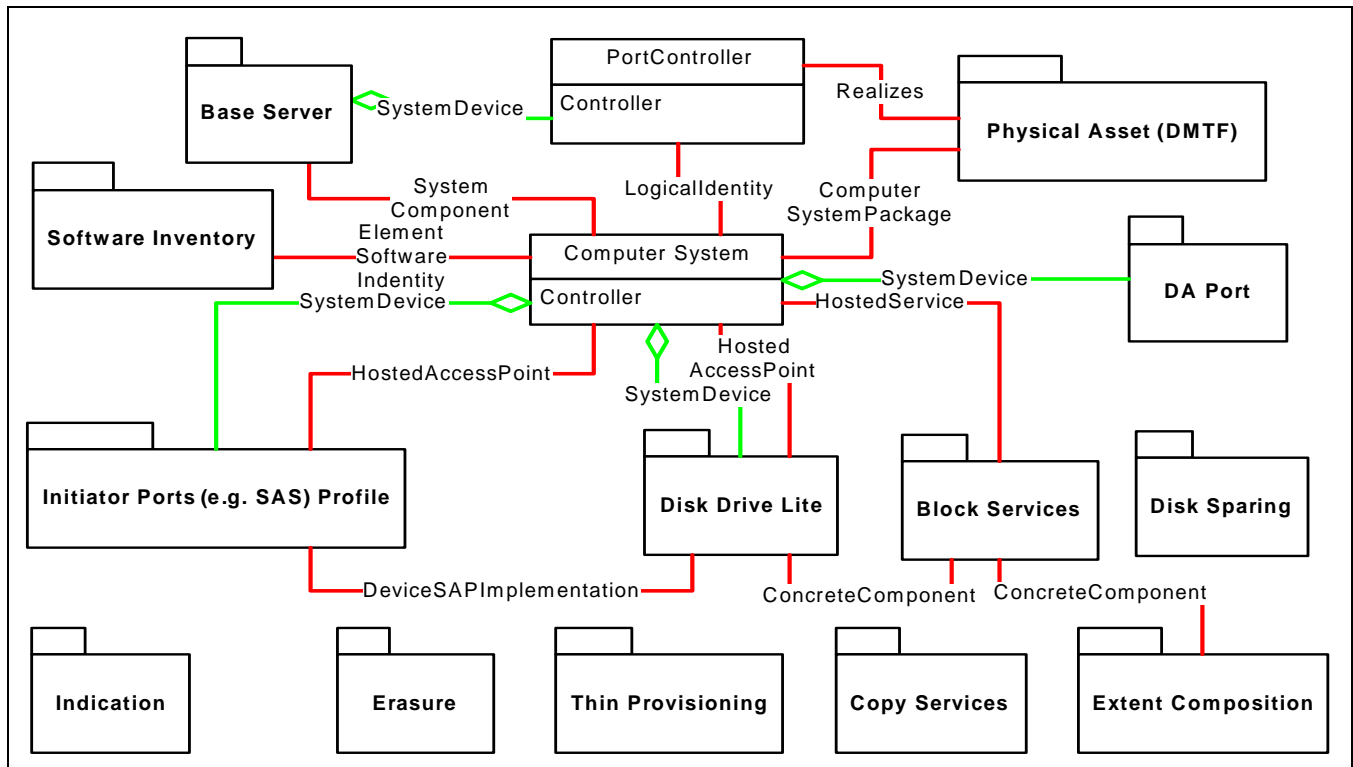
PortController

Controller

Base Server

SystemDevice

Realizes

Physical Asset (DMTF)

Software Inventory

System Component

LogicalIdentity

Computer SystemPackage

Element Software Indentity

Computer System

Controller

SystemDevice

DA Port

SystemDevice

HostedService

HostedAccessPoint

Hosted AccessPoint

SystemDevice

Initiator Ports (e.g. SAS) Profile

Disk Drive Lite

Block Services

Disk Sparing

DeviceSAPImplementation

ConcreteComponent

ConcreteComponent

Indication

Erasure

Thin Provisioning

Copy Services

Extent Composition